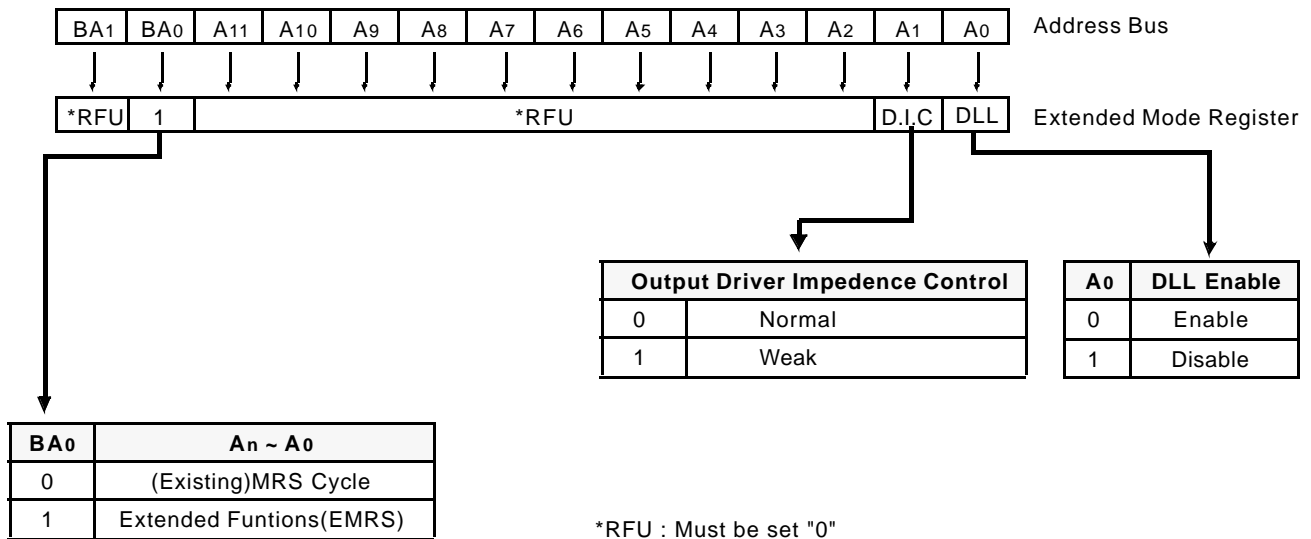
| BA1 | BA0 | A11 | A10 | A9 | A8 | A7 | A6 | A5 | A4 | A3 | A2 | A1 | A0 |
|---|---|---|---|---|---|---|---|---|---|---|---|---|---|

Address Bus

| *RFU | 1 | *RFU | D.I.C | DLL |
|---|---|---|---|---|

Extended Mode Register

| Output Driver Impedence Control | |
|---|---|
| 0 | Normal |
| 1 | Weak |

| A0 | DLL Enable |
|---|---|
| 0 | Enable |
| 1 | Disable |

| BA0 | An ~ A0 |
|---|---|
| 0 | (Existing)MRS Cycle |
| 1 | Extended Funtions(EMRS) |

*RFU : Must be set "0"